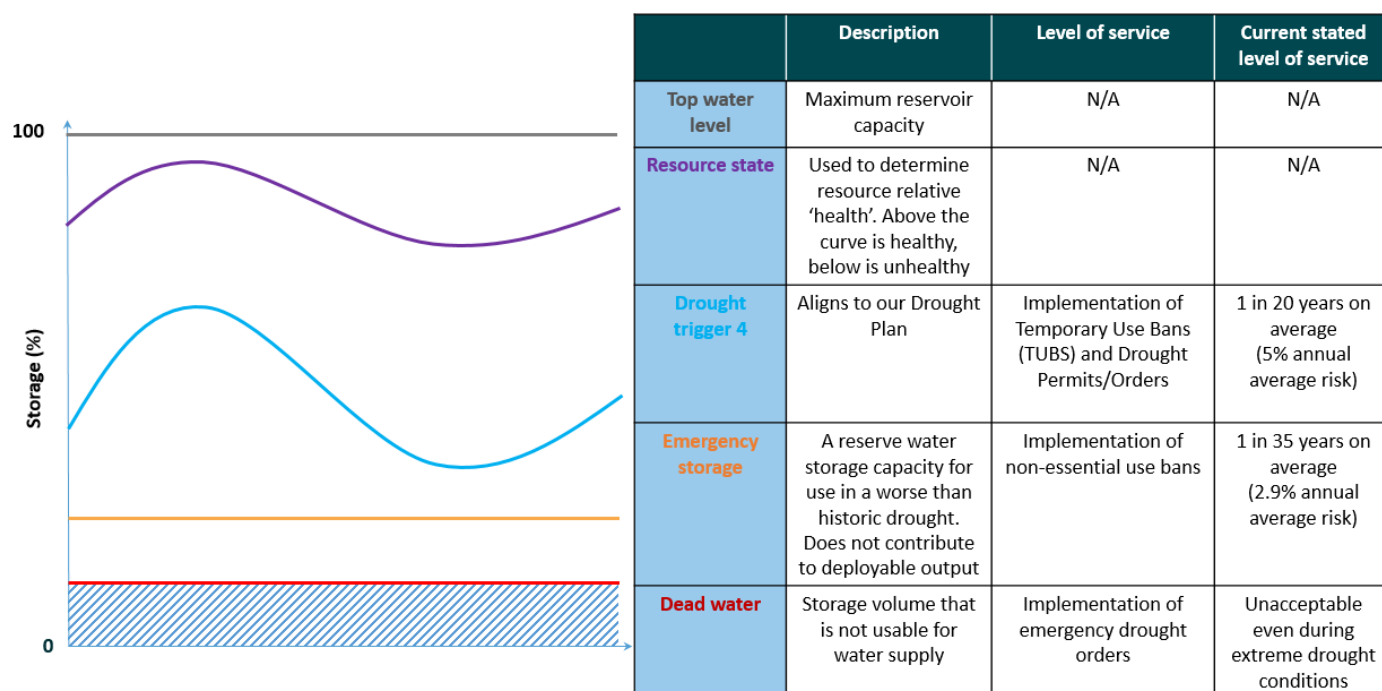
100

Storage (%)

0

| | Description | Level of service | Current stated level of service |
|---|---|---|---|
| Top water level | Maximum reservoir capacity | N/A | N/A |
| Resource state | Used to determine resource relative ‘health’. Above the curve is healthy, below is unhealthy | N/A | N/A |
| Drought trigger 4 | Aligns to our Drought Plan | Implementation of Temporary Use Bans (TUBS) and Drought Permits/Orders | 1 in 20 years on average (5% annual average risk) |
| Emergency storage | A reserve water storage capacity for use in a worse than historic drought. Does not contribute to deployable output | Implementation of non-essential use bans | 1 in 35 years on average (2.9% annual average risk) |
| Dead water | Storage volume that is not usable for water supply | Implementation of emergency drought orders | Unacceptable even during extreme drought conditions |